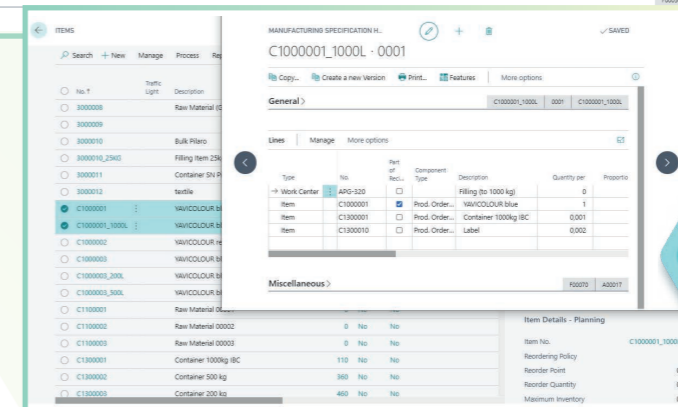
ITEMS

Search + New Manage Process Re

| No.↑ | Traffic Light | Description | | | |
|---|---|---|---|---|---|
| 3000008 | | Raw Material (C | | | |
| 3000009 | | | | | |
| 3000010 | | Bulk Pilero | | | |
| 3000010_25KG | | Filling Item 25k | | | |
| 3000011 | | Container SN P | | | |
| 3000012 | | textile | | | |
| C1000001 | | YAVICOLOUR bl | | | |
| C1000001_1000L | | YAVICOLOUR bl | | | |
| C1000002 | | YAVICOLOUR re | | | |
| C1000003 | | YAVICOLOUR bl | | | |
| C1000003_200L | | YAVICOLOUR bl | | | |
| C1000003_500L | | YAVICOLOUR bl | | | |
| C1100001 | | Raw Material 0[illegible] | | | |
| C1100002 | | Raw Material 00002 | 0 | No | No |
| C1100003 | | Raw Material 00003 | 0 | No | No |
| C1300001 | | Container 1000kg IBC | 110 | No | No |
| C1300002 | | Container 500 kg | 960 | No | No |
| C1300003 | | Container 200 kg | 460 | No | No |

MANUFACTURING SPECIFICATION H...

C1000001_1000L · 0001

✓SAVED

Copy... Create a new Version Print... Features More options

General >

C1000001_1000L 0001 C1000001_1000L

Lines Manage More options

| Type | No. | Part of Rec... | Component Type | Description | Quantity per | Proportio |
|---|---|---|---|---|---|---|
| → Work Center | APG-320 | ☐ | | Filling (to 1000 kg) | 0 | |
| Item | C1000001 | ☑ | Prod. Order... | YAVICOLOUR blue | 1 | |
| Item | C1300001 | ☐ | Prod. Order... | Container 1000kg IBC | 0,001 | |
| Item | C1300010 | ☐ | Prod. Order... | Label | 0,002 | |

Miscellaneous >

F00070 A00017

Item Details - Planning

Item No. C1000001_1000

Reordering Policy

Reorder Point

Reorder Quantity

Maximum Inventory